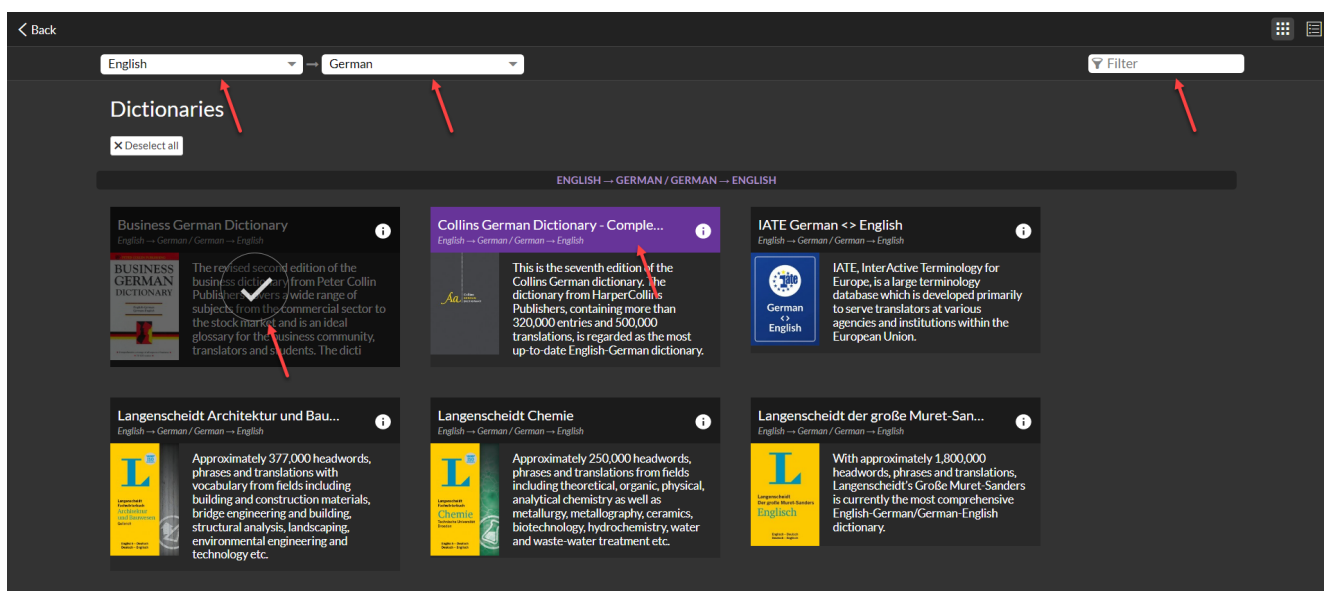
Back

English → German

Filter

Dictionaries

Deselect all

ENGLISH → GERMAN / GERMAN → ENGLISH

Business German Dictionary
English → German / German → English

BUSINESS GERMAN DICTIONARY

The revised second edition of the business dictionary from Peter Collin Publishers covers a wide range of subjects from the commercial sector to the stock market and is an ideal glossary for the business community, translators and students. The dicti

Collins German Dictionary - Comple...
English → German / German → English

This is the seventh edition of the Collins German dictionary. The dictionary from HarperCollins Publishers, containing more than 320,000 entries and 500,000 translations, is regarded as the most up-to-date English-German dictionary.

IATE German <> English
English → German / German → English

IATE
German
<>
English

IATE, InterActive Terminology for Europe, is a large terminology database which is developed primarily to serve translators at various agencies and institutions within the European Union.

Langenscheidt Architektur und Bau...
English → German / German → English

L
Langenscheidt
Architektur und Bauwesen

Approximately 377,000 headwords, phrases and translations with vocabulary from fields including building and construction materials, bridge engineering and building, structural analysis, landscaping, environmental engineering and technology etc.

Langenscheidt Chemie
English → German / German → English

L
Langenscheidt
Chemie

Approximately 250,000 headwords, phrases and translations from fields including theoretical, organic, physical, analytical chemistry as well as metallurgy, metallography, ceramics, biotechnology, hydrochemistry, water and waste-water treatment etc.

Langenscheidt der große Muret-San...
English → German / German → English

L
Langenscheidt
Der große Muret-Sanders
Englisch

With approximately 1,800,000 headwords, phrases and translations, Langenscheidt's Große Muret-Sanders is currently the most comprehensive English-German/German-English dictionary.